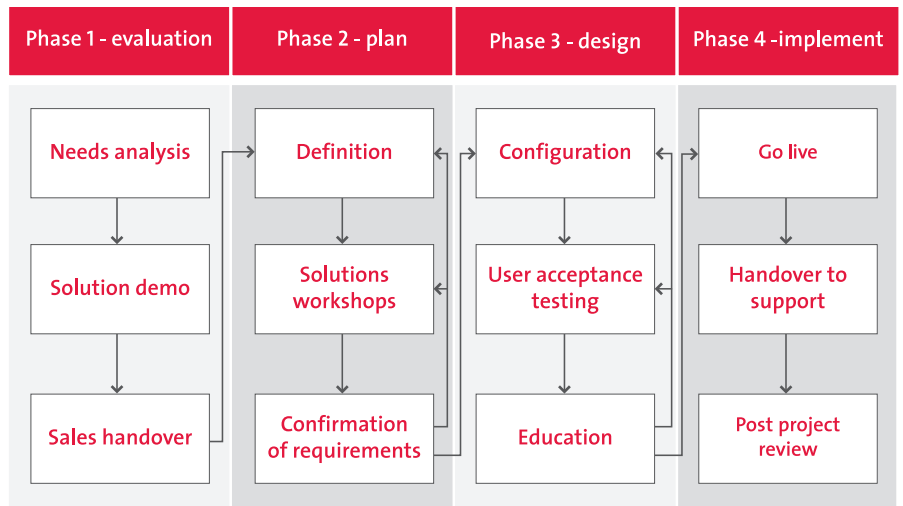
Phase 1 - evaluation

Needs analysis

Solution demo

Sales handover

Phase 2 - plan

Definition

Solutions workshops

Confirmation of requirements

Phase 3 - design

Configuration

User acceptance testing

Education

Phase 4 -implement

Go live

Handover to support

Post project review